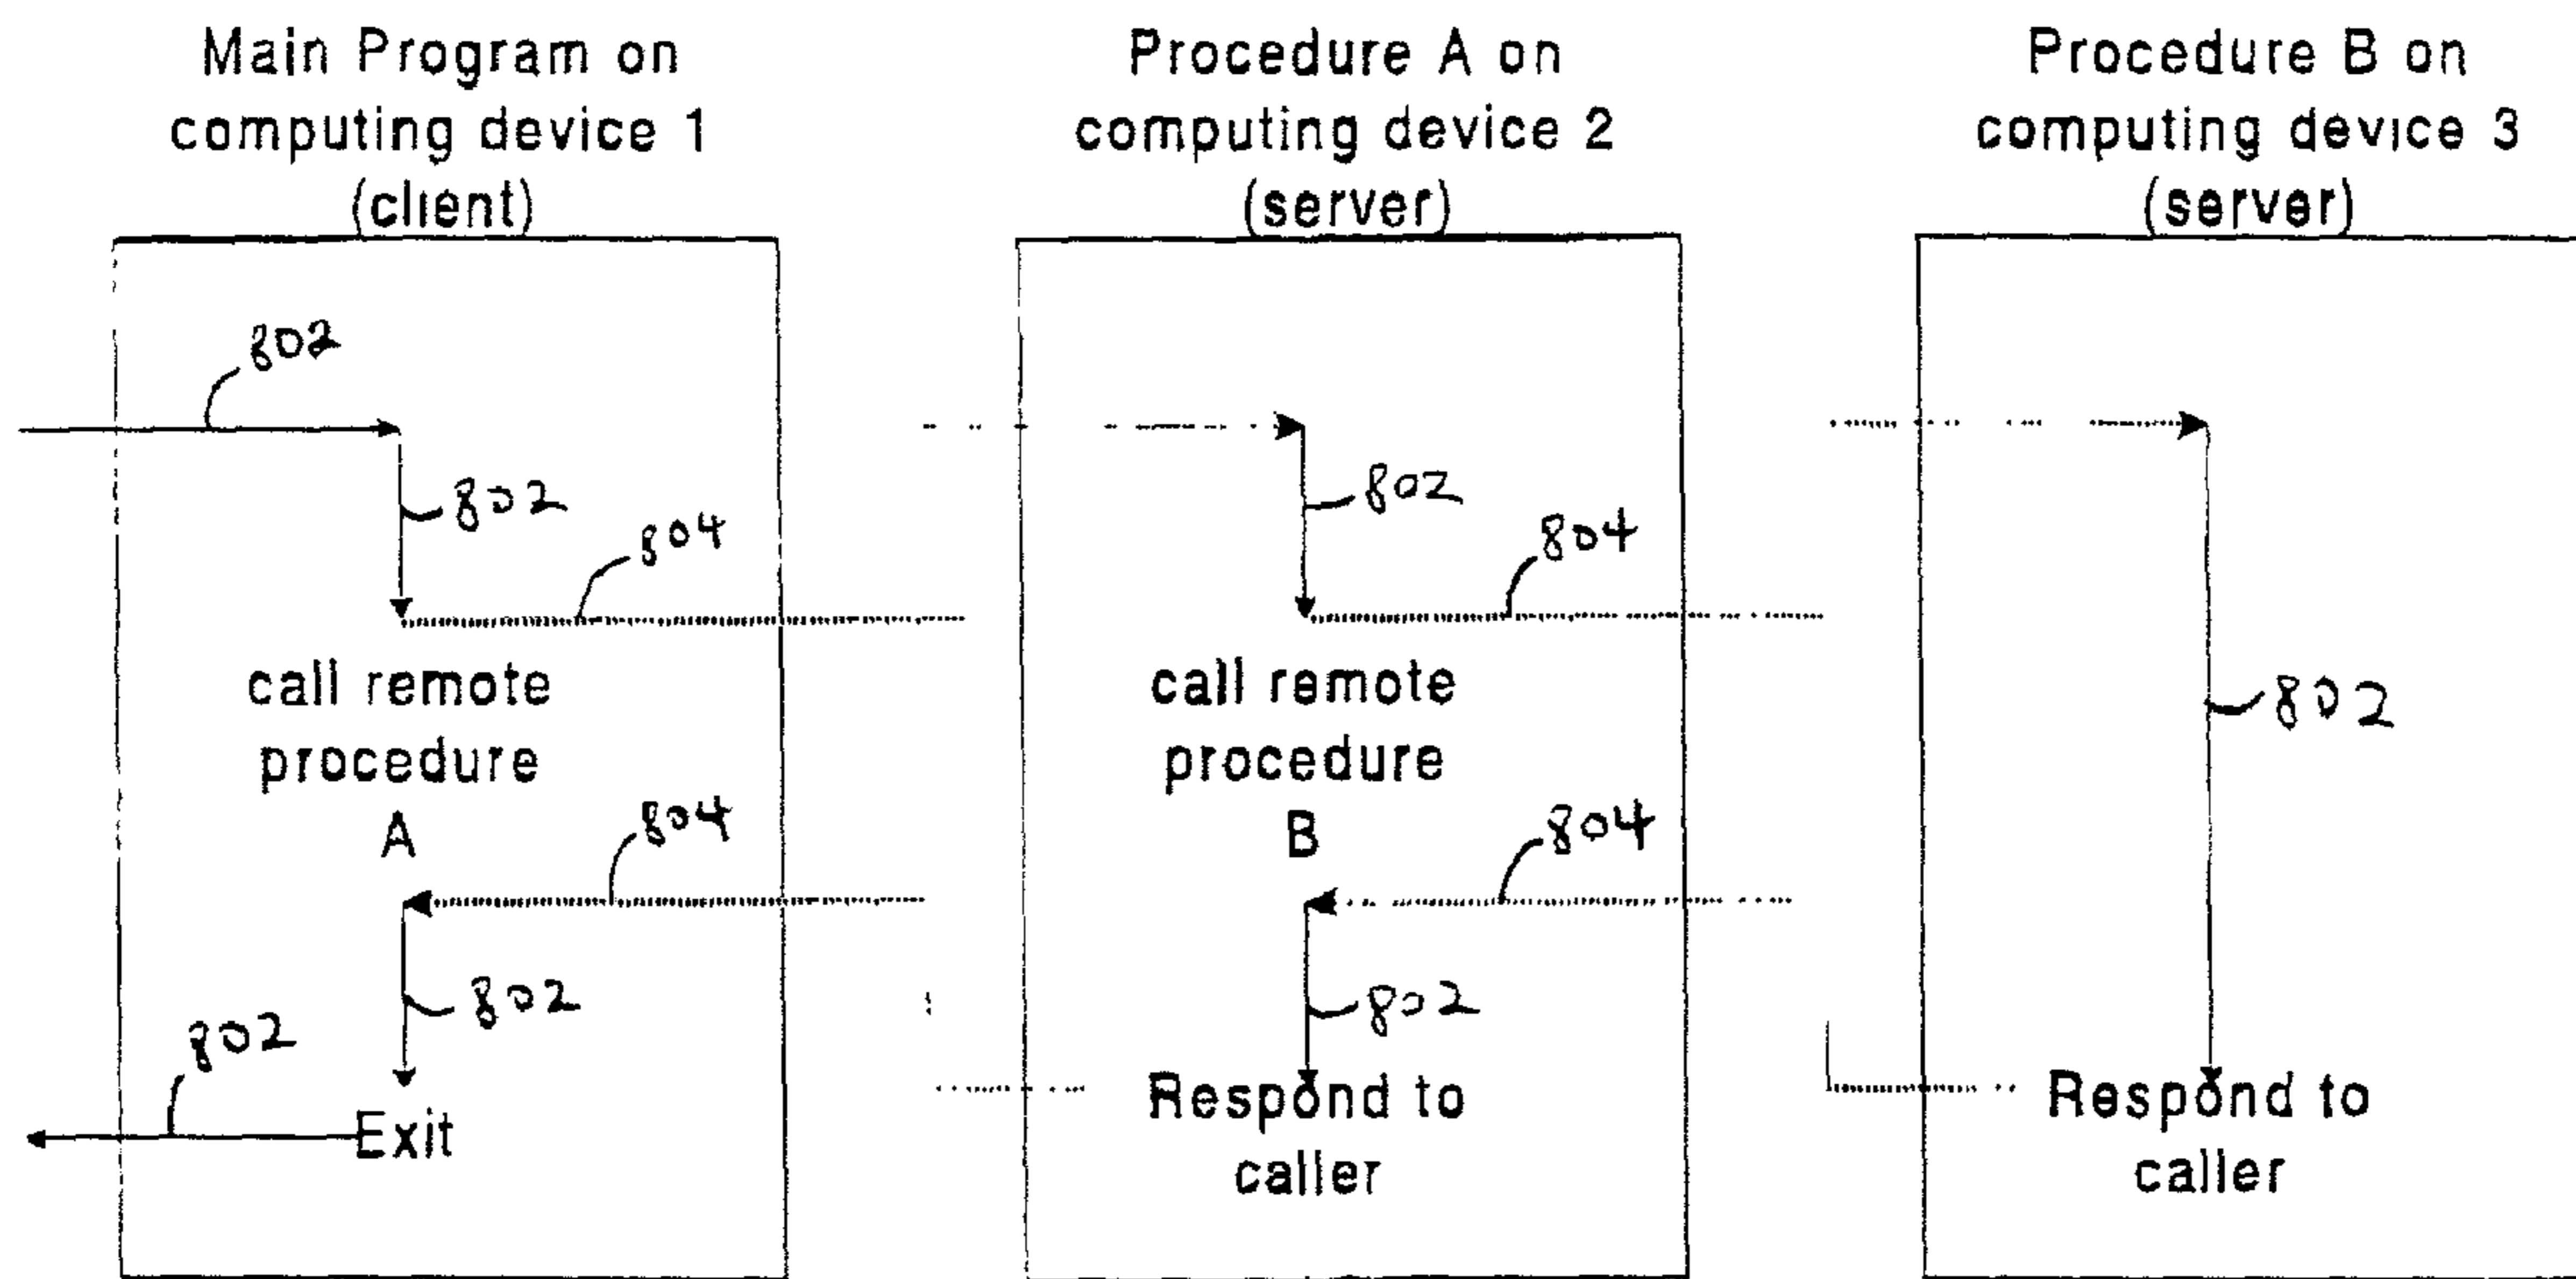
Main Program on computing device 1 (client)

Procedure A on computing device 2 (server)

Procedure B on computing device 3 (server)

802

802

804

call remote procedure A

804

802

802

Exit

802

804

call remote procedure B

804

802

Respond to caller

802

Respond to caller